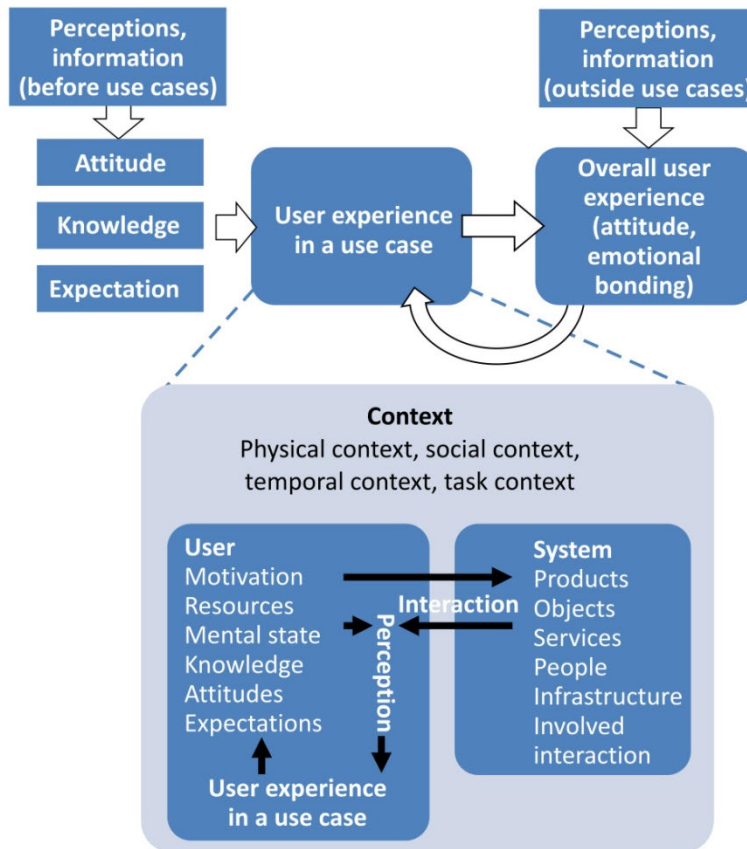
Perceptions, information (before use cases)

Attitude

Knowledge

Expectation

User experience in a use case

Perceptions, information (outside use cases)

Overall user experience (attitude, emotional bonding)

Context
Physical context, social context, temporal context, task context

User
Motivation
Resources
Mental state
Knowledge
Attitudes
Expectations

Interaction

Perception

System
Products
Objects
Services
People
Infrastructure
Involved interaction

User experience in a use case